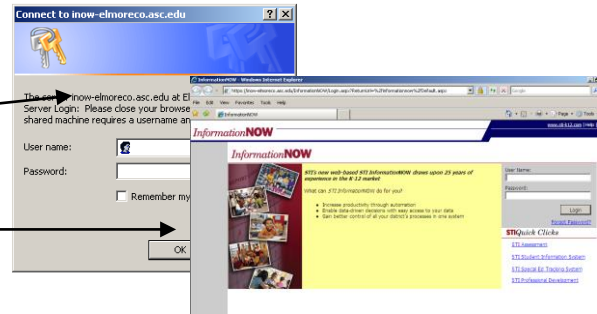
Connect to inow-elmoreco.asc.edu
?
X

The server inow-elmoreco.asc.edu at El
Server Login: Please close your browse
shared machine requires a username an

User name:
Password:
Remember my

OK

InformationNOW - Windows Internet Explorer
https://inow-elmoreco.asc.edu/InformationNOW/Login.aspx?ReturnUrl=%2fInformationnow%2fDefault.aspx
Google
File Edit View Favorites Tools Help
InformationNOW
Page
Tools
www.sti-k12.com | Help

InformationNOW

InformationNOW

STI's new web-based STI InformationNOW draws upon 25 years of experience in the K-12 market

What can STI InformationNOW do for you?

Increase productivity through automation
Enable data-driven decisions with easy access to your data
Gain better control of all your district's processes in one system

User Name:
Password:
Login
Forgot Password?

STIQuick Clicks

STI Assessment
STI Student Information System
STI Special Ed Tracking System
STI Professional Development